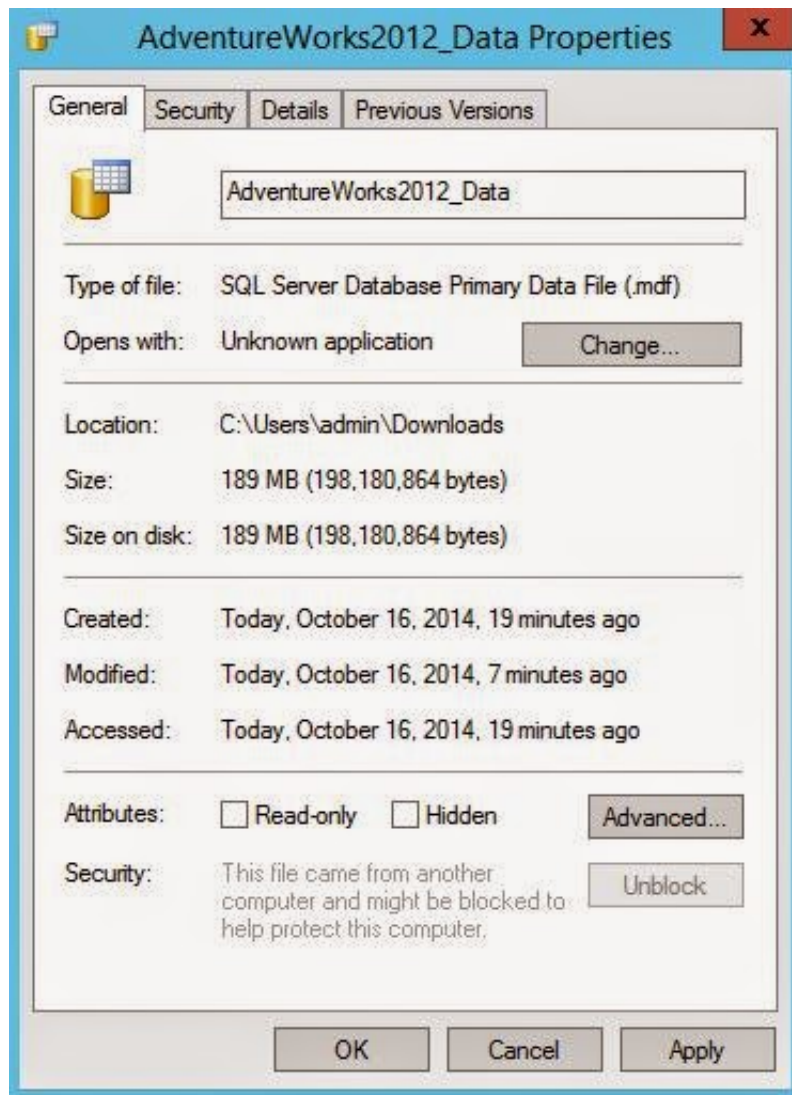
AdventureWorks2012_Data Properties

x

General Security Details Previous Versions

AdventureWorks2012_Data

Type of file: SQL Server Database Primary Data File (.mdf)

Opens with: Unknown application

Change...

Location: C:\Users\admin\Downloads

Size: 189 MB (198,180,864 bytes)

Size on disk: 189 MB (198,180,864 bytes)

Created: Today, October 16, 2014, 19 minutes ago

Modified: Today, October 16, 2014, 7 minutes ago

Accessed: Today, October 16, 2014, 19 minutes ago

Attributes: Read-only Hidden

Advanced...

Security: This file came from another computer and might be blocked to help protect this computer.

Unblock

OK Cancel Apply